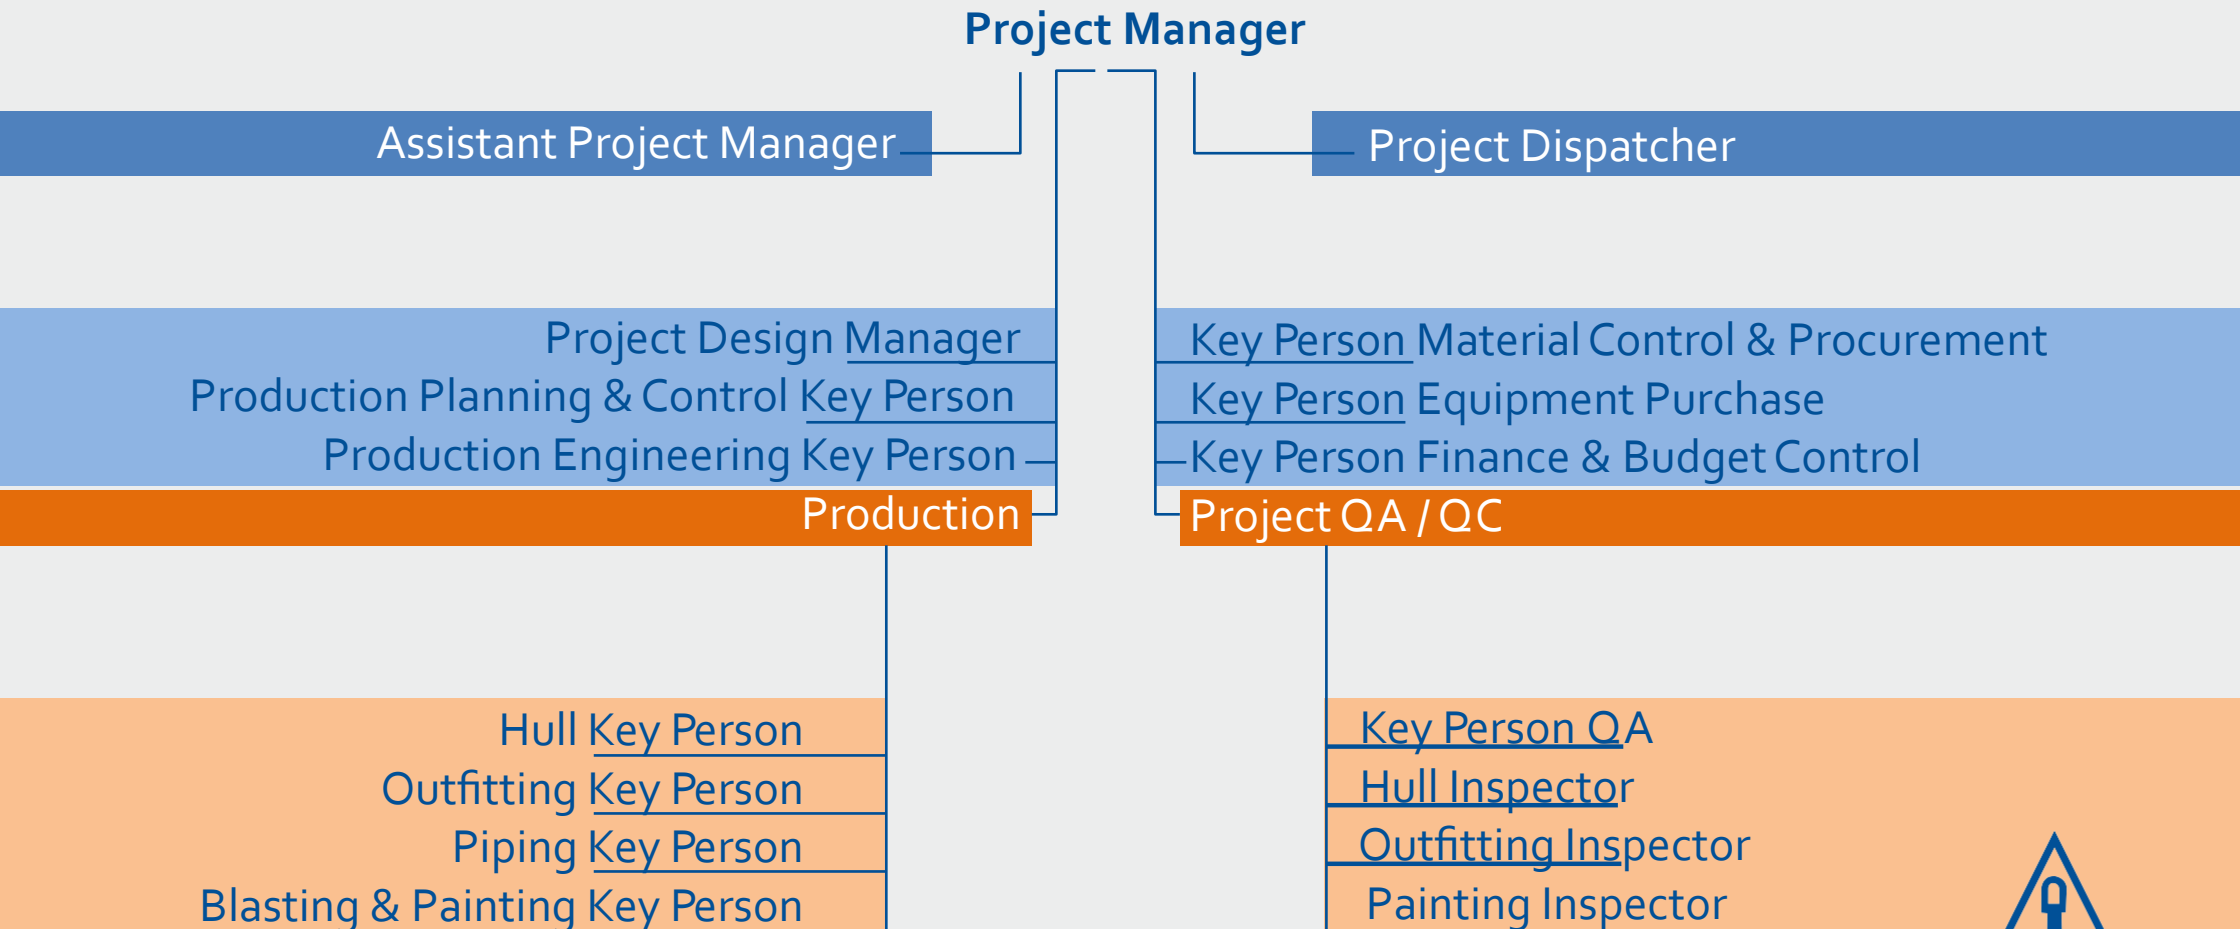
Project Manager

Assistant Project Manager

Project Dispatcher

Project Design Manager
Production Planning & Control Key Person
Production Engineering Key Person

Key Person Material Control & Procurement
Key Person Equipment Purchase
Key Person Finance & Budget Control

Production

Project QA / QC

Hull Key Person
Outfitting Key Person
Piping Key Person
Blasting & Painting Key Person

Key Person QA
Hull Inspector
Outfitting Inspector
Painting Inspector